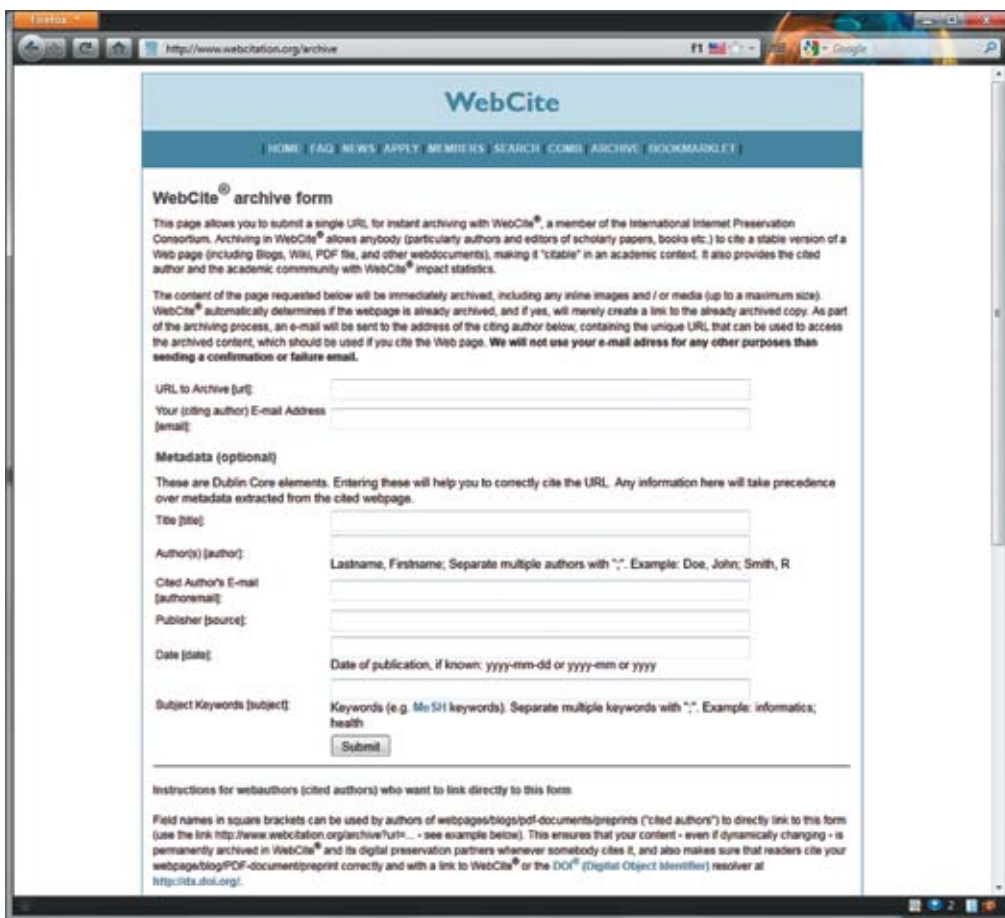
Firefox

http://www.webcitation.org/archive

Google

WebCite

| HOME | FAQ | NEWS | APPLY | MEMBERS | SEARCH | COMB | ARCHIVE | BOOKMARKLET |

WebCite® archive form

This page allows you to submit a single URL for instant archiving with WebCite®, a member of the International Internet Preservation Consortium. Archiving in WebCite® allows anybody (particularly authors and editors of scholarly papers, books etc.) to cite a stable version of a Web page (including Blogs, Wiki, PDF file, and other webdocuments), making it "citable" in an academic context. It also provides the cited author and the academic community with WebCite® impact statistics.

The content of the page requested below will be immediately archived, including any inline images and / or media (up to a maximum size). WebCite® automatically determines if the webpage is already archived, and if yes, will merely create a link to the already archived copy. As part of the archiving process, an e-mail will be sent to the address of the citing author below, containing the unique URL that can be used to access the archived content, which should be used if you cite the Web page. We will not use your e-mail adress for any other purposes than sending a confirmation or failure email.

URL to Archive [url]:

Your (citing author) E-mail Address [email]:

Metadata (optional)

These are Dublin Core elements. Entering these will help you to correctly cite the URL. Any information here will take precedence over metadata extracted from the cited webpage.

Title [title]:

Author(s) [author]:

Lastname, Firstname; Separate multiple authors with ";". Example: Doe, John; Smith, R

Cited Author's E-mail [authoremail]:

Publisher [source]:

Date [date]:

Date of publication, if known: yyyy-mm-dd or yyyy-mm or yyyy

Subject Keywords [subject]:

Keywords (e.g. MeSH keywords). Separate multiple keywords with ";". Example: informatics; health

Submit

Instructions for webauthors (cited authors) who want to link directly to this form

Field names in square brackets can be used by authors of webpages/blogs/pdf-documents/preprints ("cited authors") to directly link to this form (use the link http://www.webcitation.org/archive?url=... - see example below). This ensures that your content - even if dynamically changing - is permanently archived in WebCite® and its digital preservation partners whenever somebody cites it, and also makes sure that readers cite your webpage/blog/PDF-document/preprint correctly and with a link to WebCite® or the DOI® (Digital Object Identifier) resolver at http://dx.doi.org/.